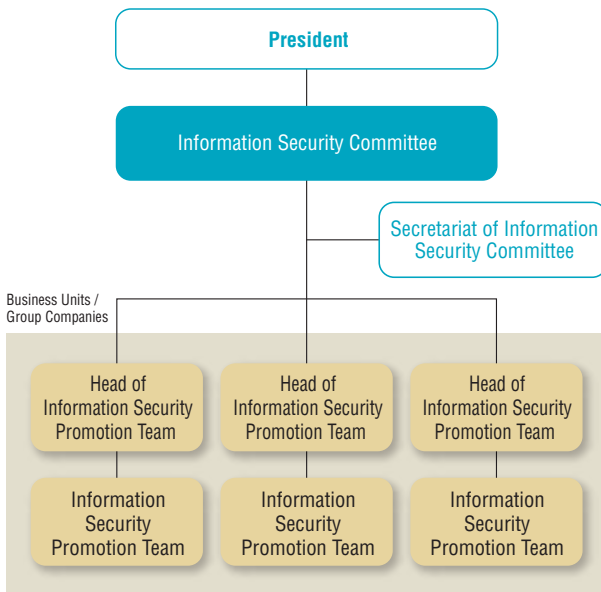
President

Information Security Committee

Secretariat of Information Security Committee

Business Units / Group Companies

Head of Information Security Promotion Team

Head of Information Security Promotion Team

Head of Information Security Promotion Team

Information Security Promotion Team

Information Security Promotion Team

Information Security Promotion Team